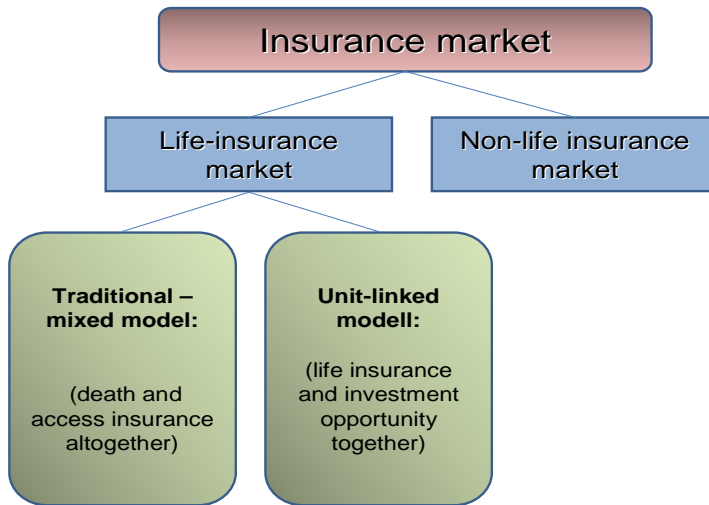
Insurance market

Life-insurance market

Non-life insurance market

**Traditional – mixed model:**

(death and access insurance altogether)

**Unit-linked modell:**

(life insurance and investment opportunity together)